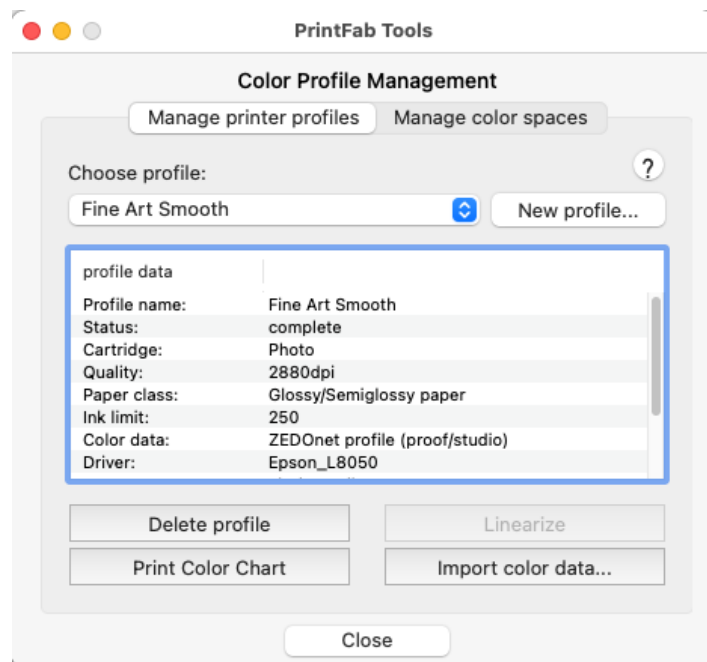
PrintFab Tools

Color Profile Management

Manage printer profiles | Manage color spaces

Choose profile:

?

Fine Art Smooth

New profile...

profile data

| | |
|---|---|
| Profile name: | Fine Art Smooth |
| Status: | complete |
| Cartridge: | Photo |
| Quality: | 2880dpi |
| Paper class: | Glossy/Semiglossy paper |
| Ink limit: | 250 |
| Color data: | ZEDOnet profile (proof/studio) |
| Driver: | Epson_L8050 |

Delete profile

Linearize

Print Color Chart

Import color data...

Close